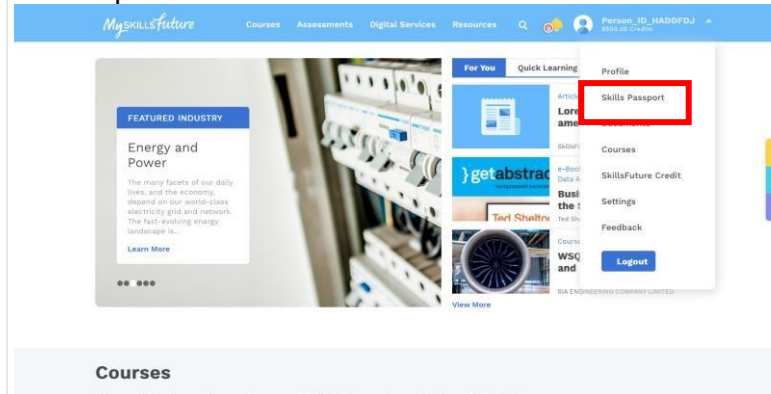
MySKILLSFuture Courses Assessments Digital Services Resources

Person_ID_HADDFDJ
$500.00 Credits

For You Quick Learning

FEATURED INDUSTRY

Energy and Power

The many facets of our daily lives, and the economy, depend on our world-class electricity grid and network. The fast-evolving energy landscape is...

Learn More

Article
Lore
ame
SkillsFu

e-Book
Data A
}getabstrac
Busi
the
Ted Shelto
Ted Sh

Course
WSQ
and
SIA ENGINEERING COMPANY LIMITED

View More

Profile
Skills Passport
Documents
Courses
SkillsFuture Credit
Settings
Feedback
Logout

Courses